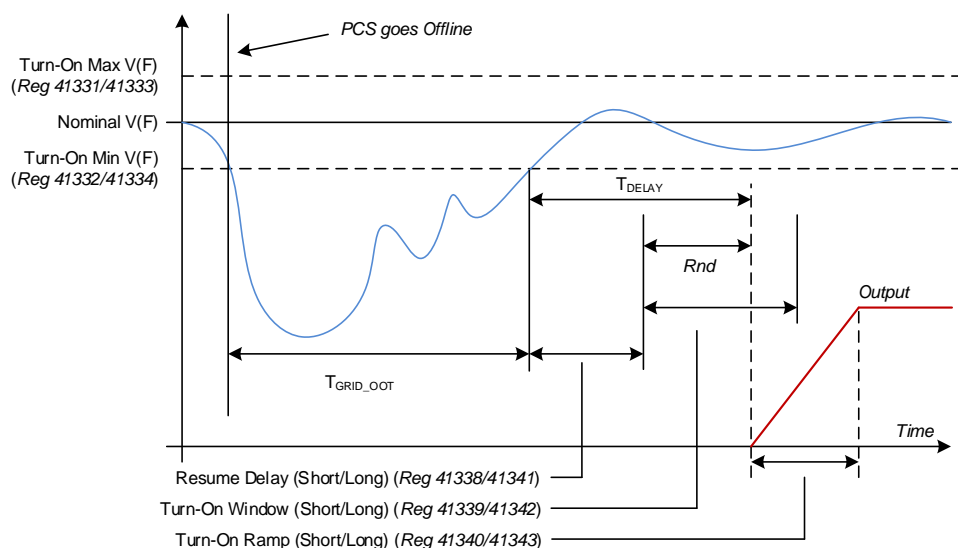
PCS goes Offline

Turn-On Max V(F)
(Reg 41331/41333)

Nominal V(F)

Turn-On Min V(F)
(Reg 41332/41334)

$T_{DELAY}$

Rnd

Output

$T_{GRID\_OOT}$

Time

Resume Delay (Short/Long) (Reg 41338/41341)

Turn-On Window (Short/Long) (Reg 41339/41342)

Turn-On Ramp (Short/Long) (Reg 41340/41343)